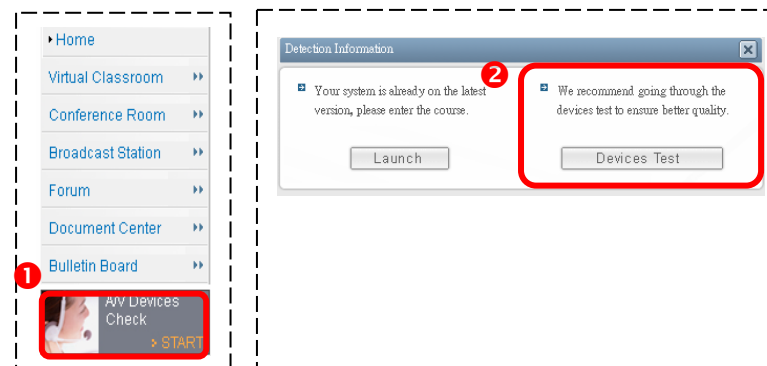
Home
Virtual Classroom
Conference Room
Broadcast Station
Forum
Document Center
Bulletin Board
1
A/V Devices Check
> START

Detection Information
2
Your system is already on the latest version, please enter the course.
Launch
We recommend going through the devices test to ensure better quality.
Devices Test